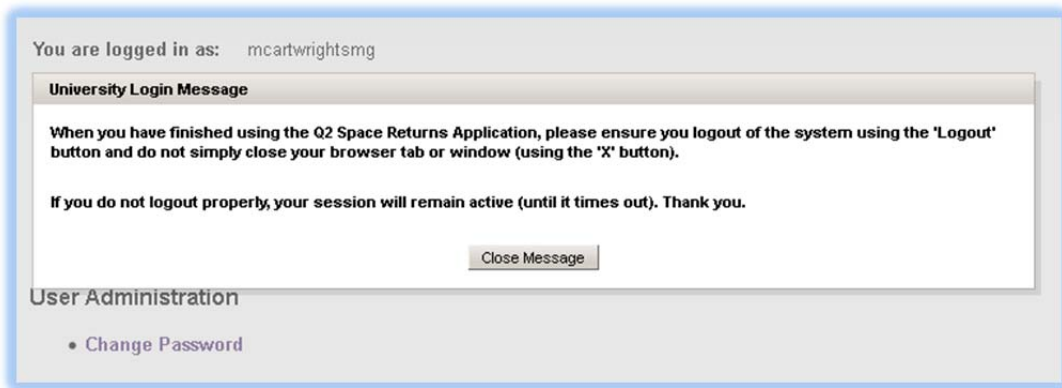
You are logged in as: mcartwrightsmg

University Login Message

When you have finished using the Q2 Space Returns Application, please ensure you logout of the system using the 'Logout' button and do not simply close your browser tab or window (using the 'X' button).

If you do not logout properly, your session will remain active (until it times out). Thank you.

Close Message

User Administration

• Change Password